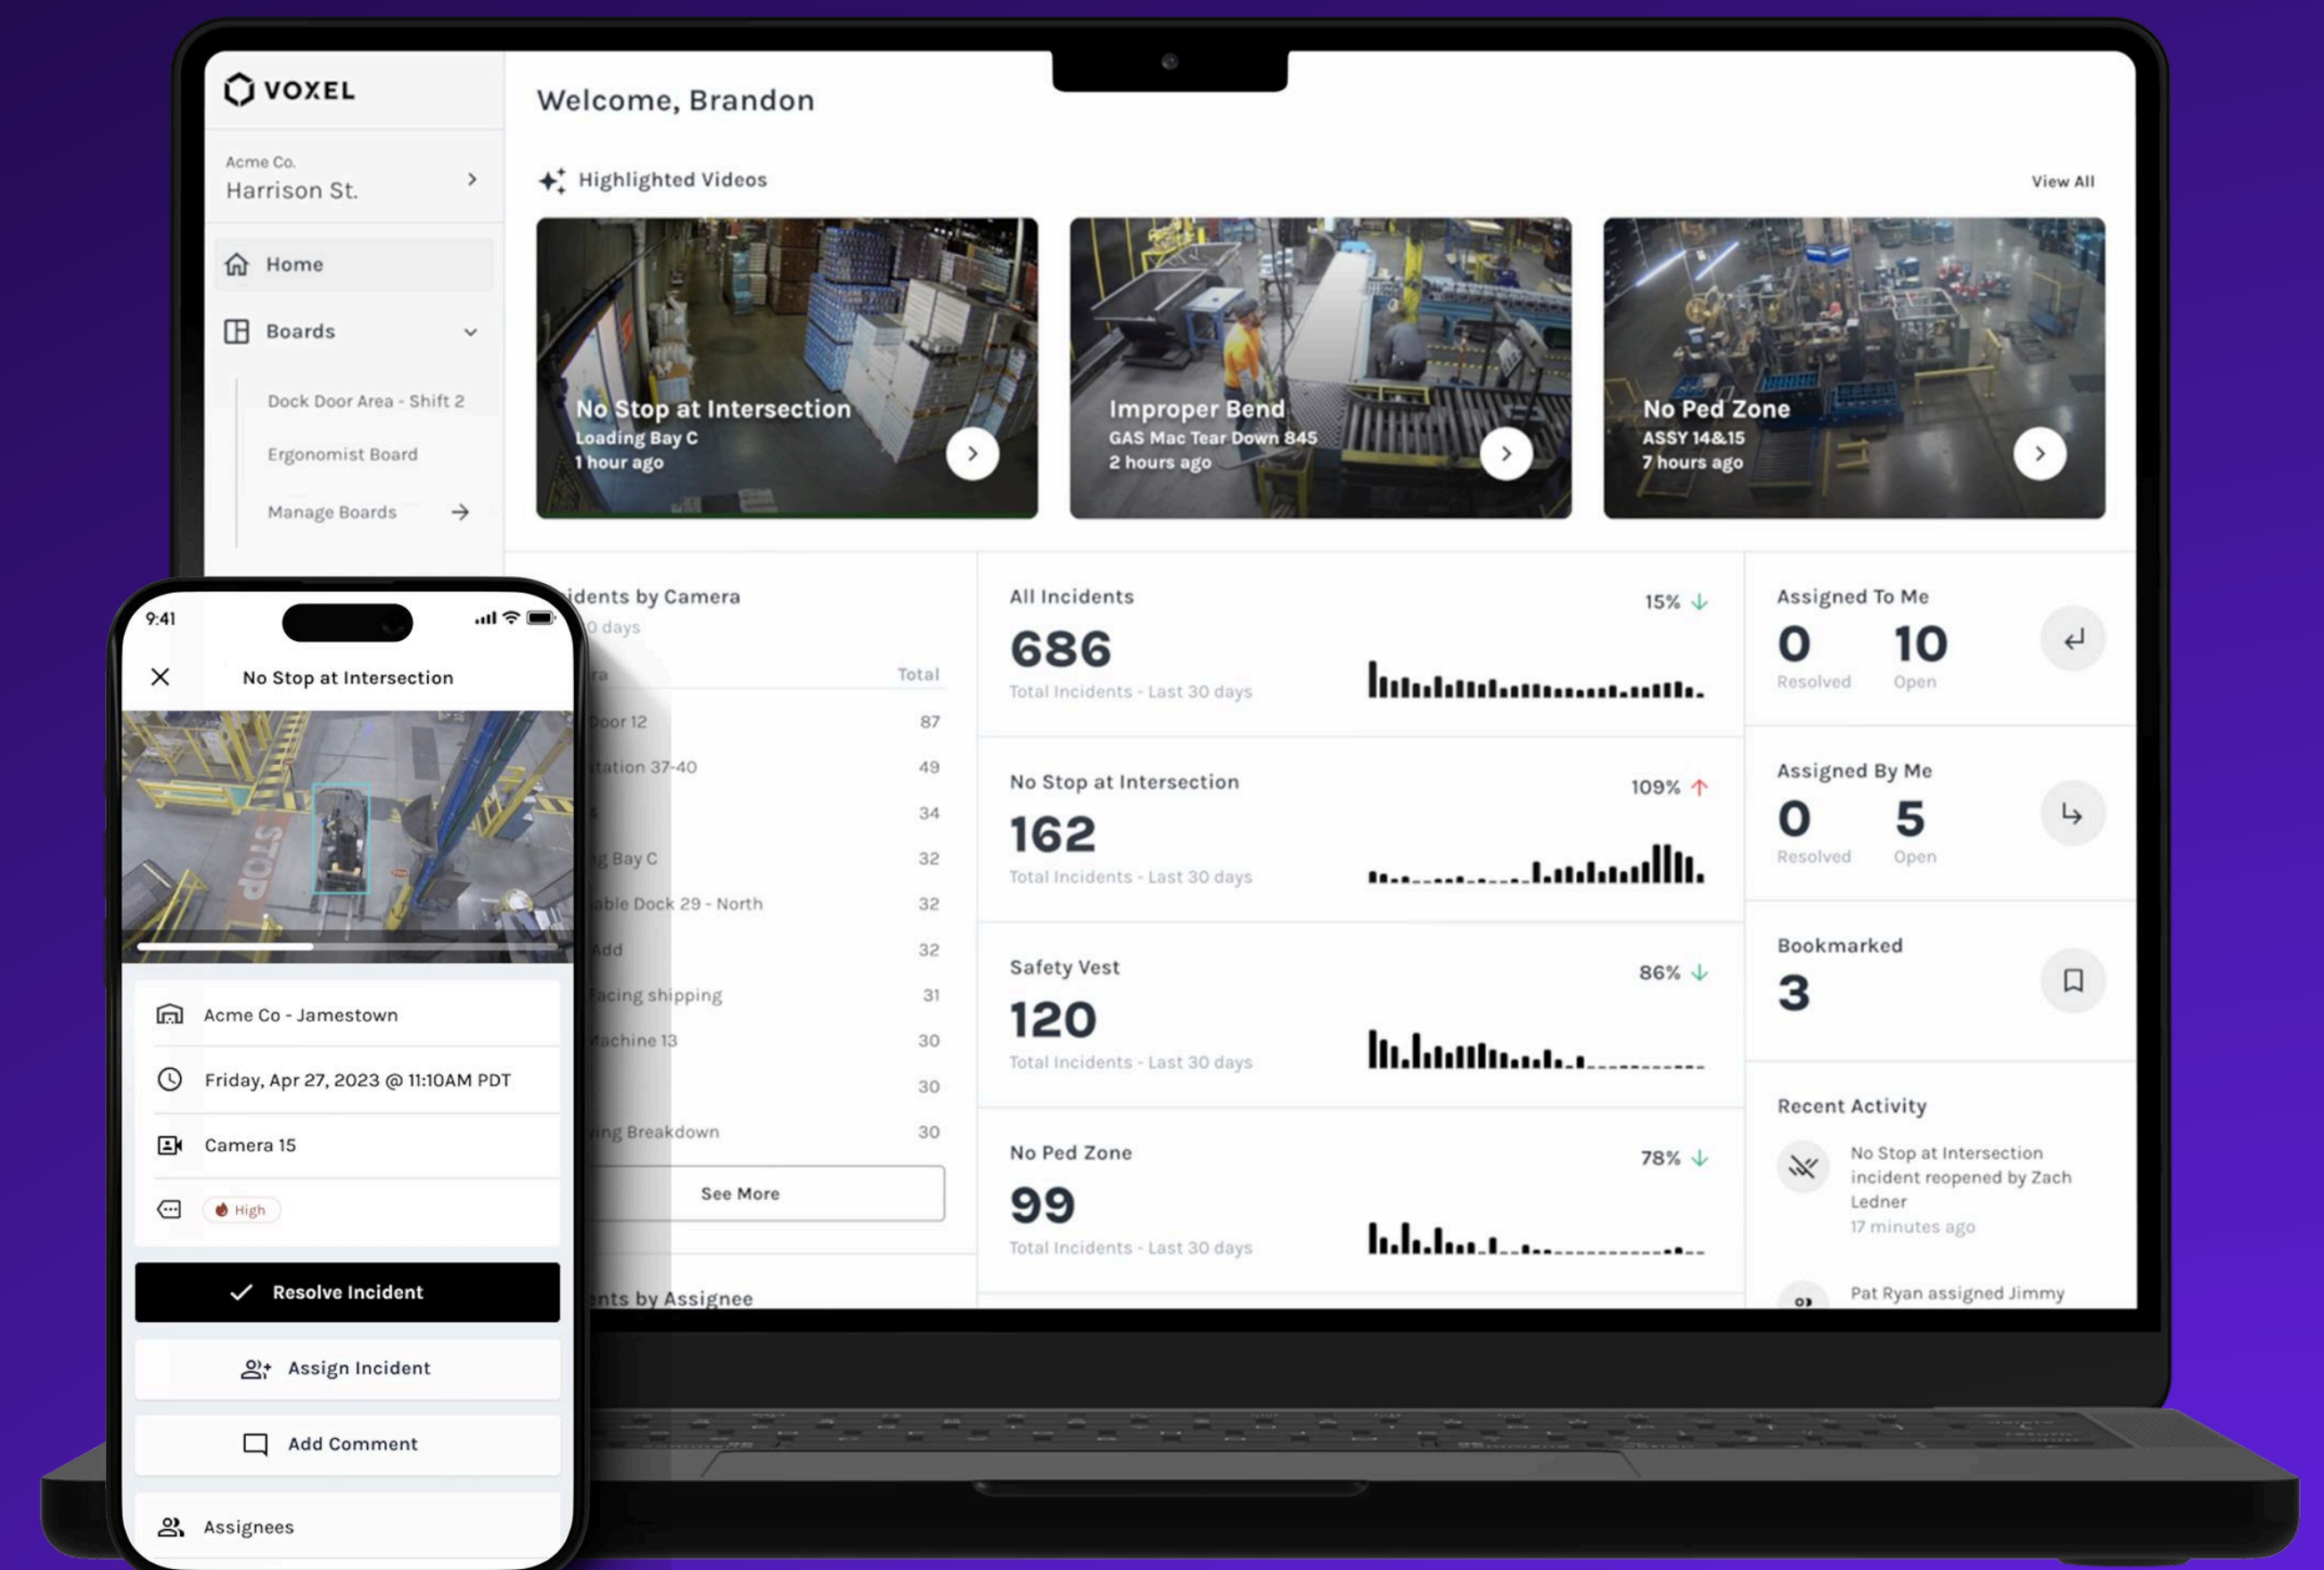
VOXEL

Acme Co.
Harrison St.

Home

Boards

Dock Door Area - Shift 2

Ergonomist Board

Manage Boards

Welcome, Brandon

Highlighted Videos

View All

No Stop at Intersection
Loading Bay C
1 hour ago

Improper Bend
GAS Mac Tear Down 845
2 hours ago

No Ped Zone
ASSY 14&15
7 hours ago

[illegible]idents by Camera
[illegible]0 days

| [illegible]ra | Total |
|---|---|
| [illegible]oor 12 | 87 |
| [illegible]tation 37-40 | 49 |
| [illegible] | 34 |
| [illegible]g Bay C | 32 |
| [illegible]able Dock 29 - North | 32 |
| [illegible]Add | 32 |
| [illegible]acing shipping | 31 |
| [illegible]achine 13 | 30 |
| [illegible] | 30 |
| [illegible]ing Breakdown | 30 |

See More

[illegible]nts by Assignee

All Incidents
15%
686
Total Incidents - Last 30 days

No Stop at Intersection
109%
162
Total Incidents - Last 30 days

Safety Vest
86%
120
Total Incidents - Last 30 days

No Ped Zone
78%
99
Total Incidents - Last 30 days

Assigned To Me
0
Resolved
10
Open

Assigned By Me
0
Resolved
5
Open

Bookmarked
3

Recent Activity

No Stop at Intersection incident reopened by Zach Ledner
17 minutes ago

Pat Ryan assigned Jimmy

9:41

No Stop at Intersection

Acme Co - Jamestown

Friday, Apr 27, 2023 @ 11:10AM PDT

Camera 15

High

Resolve Incident

Assign Incident

Add Comment

Assignees